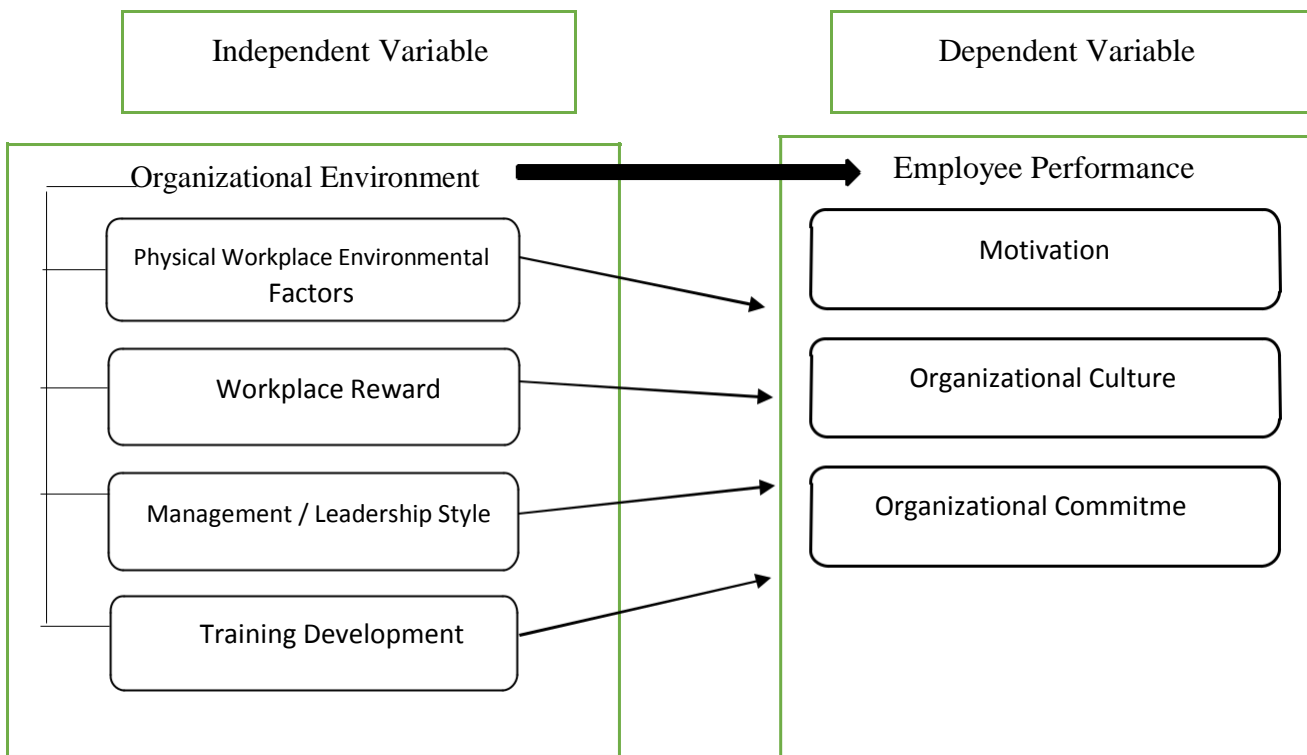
Independent Variable

Dependent Variable

Organizational Environment

Employee Performance

Physical Workplace Environmental Factors

Workplace Reward

Management / Leadership Style

Training Development

Motivation

Organizational Culture

Organizational Commitme